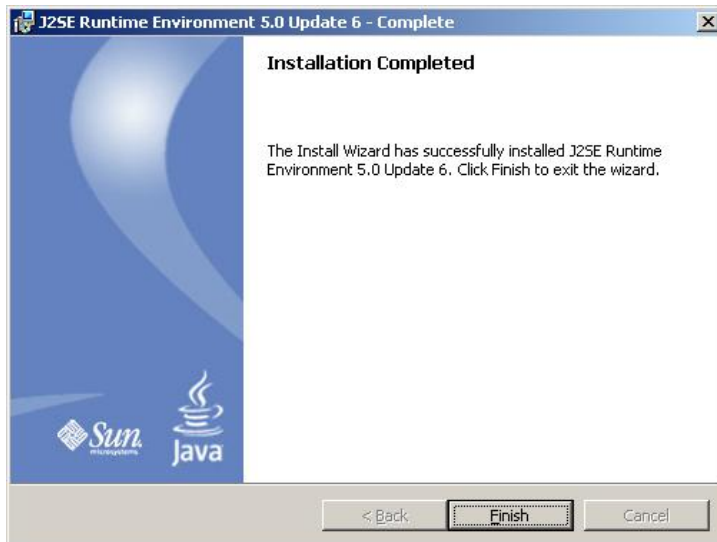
J2SE Runtime Environment 5.0 Update 6 - Complete

Installation Completed

The Install Wizard has successfully installed J2SE Runtime Environment 5.0 Update 6. Click Finish to exit the wizard.

Sun microsystems

Java

< Back

Finish

Cancel